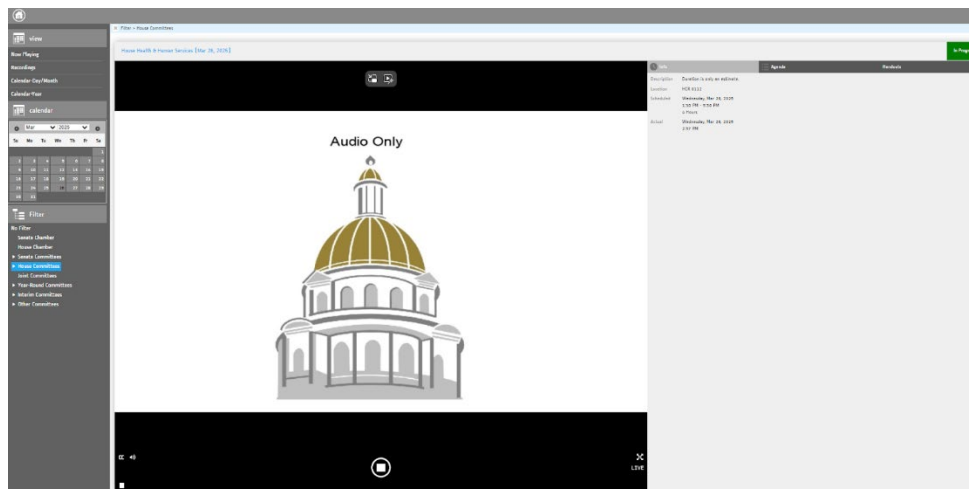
view
Now Playing
Recordings
Calendar-Day/Month
Calendar-Year
calendar
Mar 2020
Su Mo Tu We Th Fr Sa
1 2 3 4 5 6 7
8 9 10 11 12 13 14
15 16 17 18 19 20 21
22 23 24 25 26 27 28
29 30 31
Filter
No Filter
Senate Chamber
House Chamber
Senate Committees
House Committees
Joint Committees
Year-Round Committees
Interim Committees
Other Committees

Filter » House Committees

House Health & Human Services [Mar 26, 2020]

In Prog

Audio Only

LIVE

Info
Agenda
Handouts

Description Duration is only an estimate.
Location FCR 0111
Scheduled Wednesday, Mar 26, 2020 1:30 PM - 3:30 PM 2 Hours
Actual Wednesday, Mar 26, 2020 2:07 PM